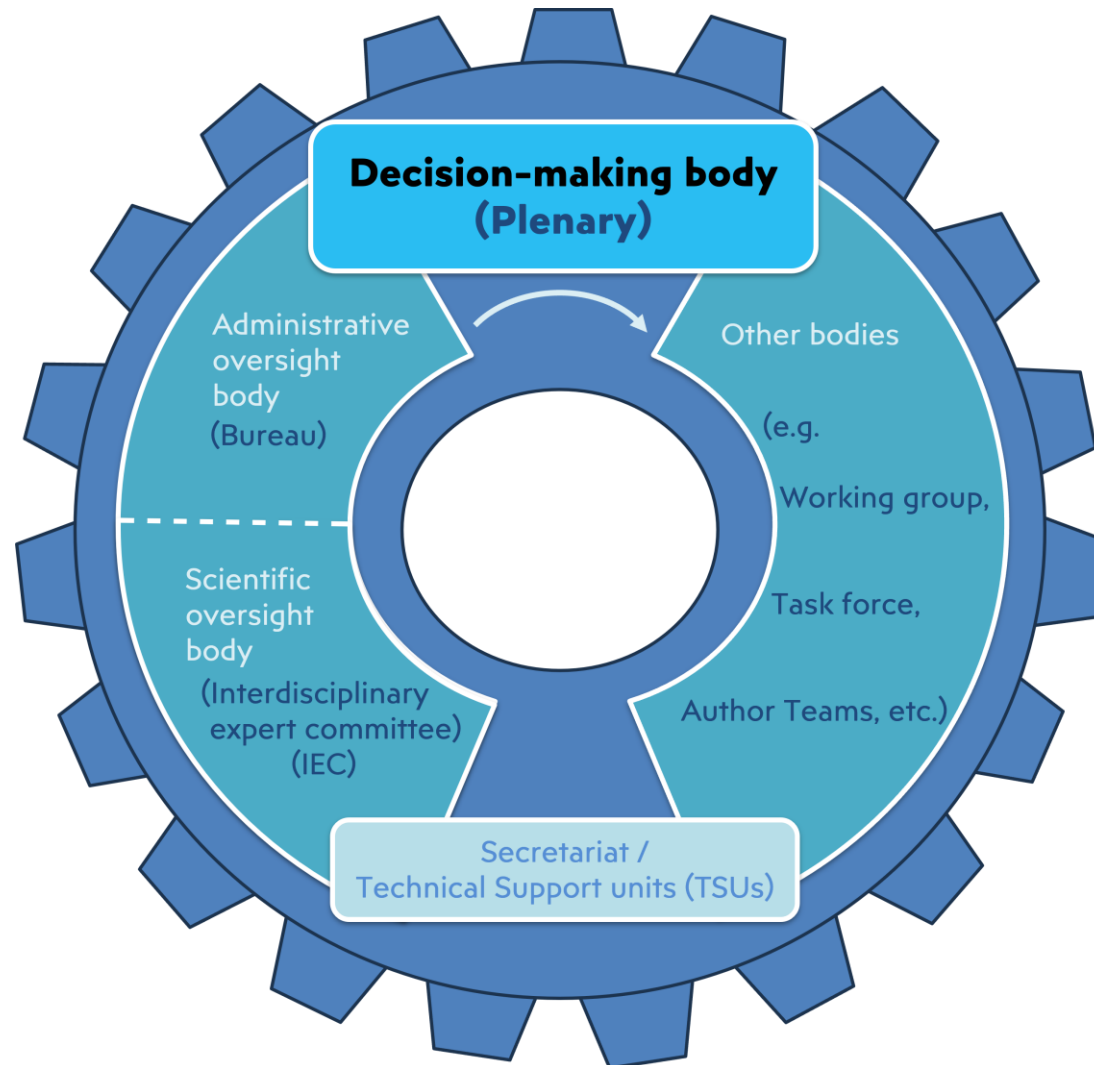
Decision-making body
(Plenary)

Administrative oversight body
(Bureau)

Other bodies

(e.g.

Working group,

Task force,

Author Teams, etc.)

Scientific oversight body
(Interdisciplinary expert committee)
(IEC)

Secretariat /
Technical Support units (TSUs)